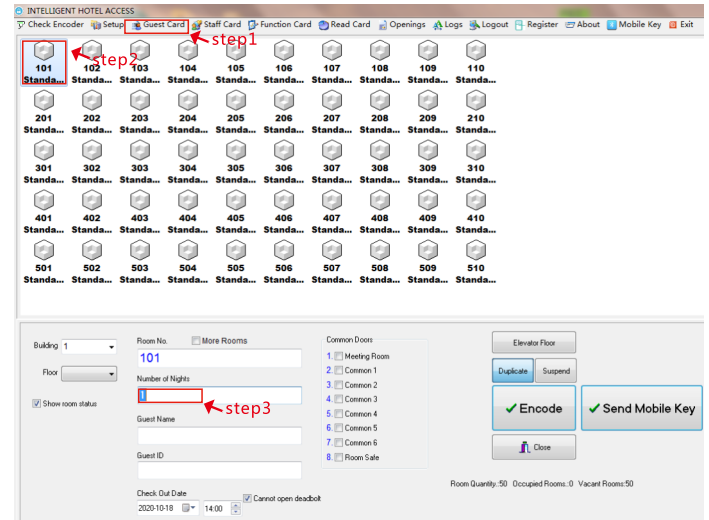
INTELLIGENT HOTEL ACCESS

Check Encoder | Setup | Guest Card | Staff Card | Function Card | Read Card | Openings | Logs | Logout | Register | About | Mobile Key | Exit

step1

step2

101 Standa... 102 Standa... 103 Standa... 104 Standa... 105 Standa... 106 Standa... 107 Standa... 108 Standa... 109 Standa... 110 Standa...

201 Standa... 202 Standa... 203 Standa... 204 Standa... 205 Standa... 206 Standa... 207 Standa... 208 Standa... 209 Standa... 210 Standa...

301 Standa... 302 Standa... 303 Standa... 304 Standa... 305 Standa... 306 Standa... 307 Standa... 308 Standa... 309 Standa... 310 Standa...

401 Standa... 402 Standa... 403 Standa... 404 Standa... 405 Standa... 406 Standa... 407 Standa... 408 Standa... 409 Standa... 410 Standa...

501 Standa... 502 Standa... 503 Standa... 504 Standa... 505 Standa... 506 Standa... 507 Standa... 508 Standa... 509 Standa... 510 Standa...

Building 1

Floor

Show room status

Room No. More Rooms

101

Number of Nights

1

step3

Guest Name

Guest ID

Check Out Date

2020-10-18 14:00

Cannot open deadbolt

Common Doors

1. Meeting Room
2. Common 1
3. Common 2
4. Common 3
5. Common 4
6. Common 5
7. Common 6
8. Room Safe

Elevator Floor

Duplicate Suspend

Encode

Send Mobile Key

Close

Room Quantity:50 Occupied Rooms:0 Vacant Rooms:50